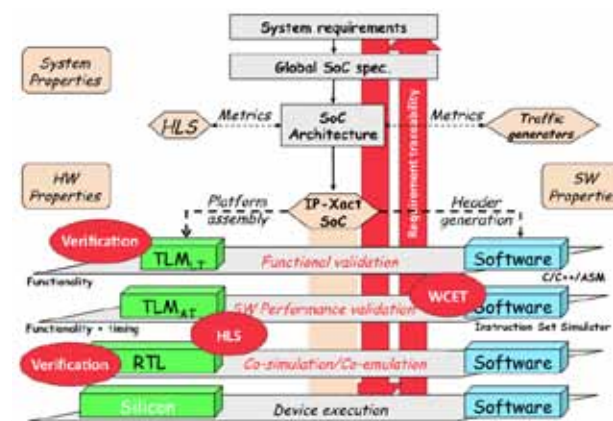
System requirements

Global SoC spec.

System Properties

HLS

Metrics

SoC Architecture

Metrics

Traffic generators

Requirement traceability

HW Properties

SW Properties

Platform assembly

IP-Xact SoC

Header generation

Verification

$TLM_{LT}$

Functional validation

Software

Functionality

C/C++/ASM

$TLM_{AT}$

SW Performance validation

WCET

Software

Functionality + timing

Instruction Set Simulator

HLS

Verification

RTL

Co-simulation/Co-emulation

Software

Silicon

Device execution

Software